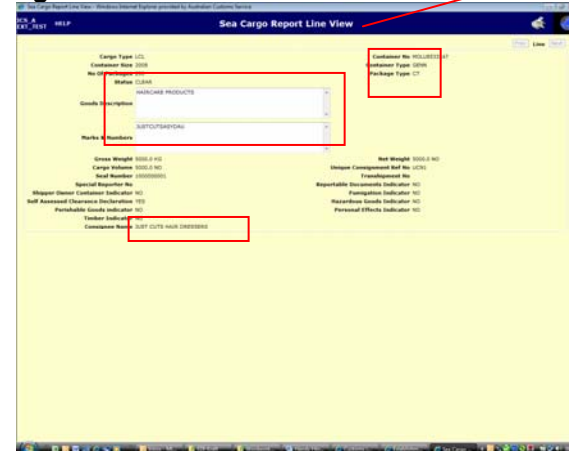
Sea Cargo Report Line View - Windows Internet Explorer provided by Australian Customs Service

ICS_A EXT_TEST HELP

Sea Cargo Report Line View

Prev Line Next

Cargo Type LCL
Container Size 20DB
No Of Packages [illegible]
Status CLEAR
Goods Description HAIRCARE PRODUCTS
Marks & Numbers JUSTCUTSAGYDAU

Container No MOLU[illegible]
Container Type GENN
Package Type CT

Gross Weight 5000.0 KG
Cargo Volume 5000.0 NO
Seal Number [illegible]
Special Reporter No
Shipper Owner Container Indicator NO
Self Assessed Clearance Declaration YES
Perishable Goods Indicator NO
Timber Indicator NO
Consignee Name JUST CUTS HAIR DRESSERS

Net Weight 5000.0 NO
Unique Consignment Ref No UCR1
Transhipment No
Reportable Documents Indicator NO
Fumigation Indicator NO
Hazardous Goods Indicator NO
Personal Effects Indicator NO

Sea Cargo